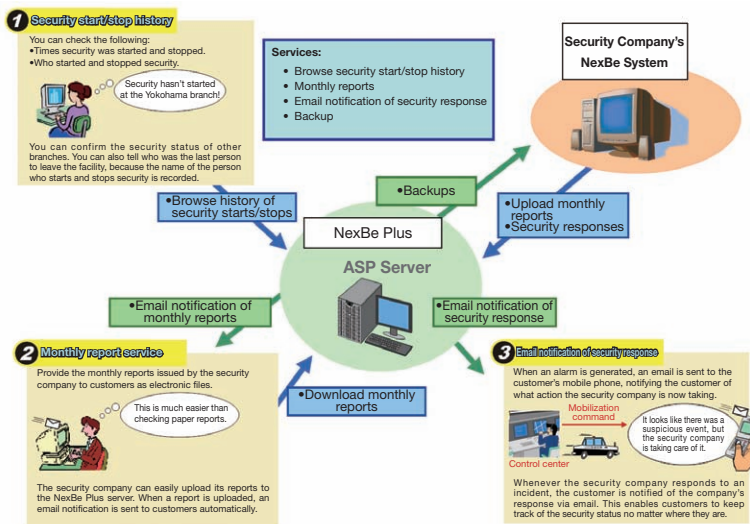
1 Security start/stop history

You can check the following:
•Times security was started and stopped.
•Who started and stopped security.

Security hasn't started at the Yokohama branch!

You can confirm the security status of other branches. You can also tell who was the last person to leave the facility, because the name of the person who starts and stops security is recorded.

Services:
• Browse security start/stop history
• Monthly reports
• Email notification of security response
• Backup

Security Company's NexBe System

•Backups

•Browse history of security starts/stops

•Upload monthly reports
•Security responses

NexBe Plus

ASP Server

•Email notification of monthly reports

•Email notification of security response

2 Monthly report service

Provide the monthly reports issued by the security company to customers as electronic files.

This is much easier than checking paper reports.

The security company can easily upload its reports to the NexBe Plus server. When a report is uploaded, an email notification is sent to customers automatically.

•Download monthly reports

3 Email notification of security response

When an alarm is generated, an email is sent to the customer's mobile phone, notifying the customer of what action the security company is now taking.

Mobilization command

It looks like there was a suspicious event, but the security company is taking care of it.

Control center

Whenever the security company responds to an incident, the customer is notified of the company's response via email. This enables customers to keep track of the security status no matter where they are.